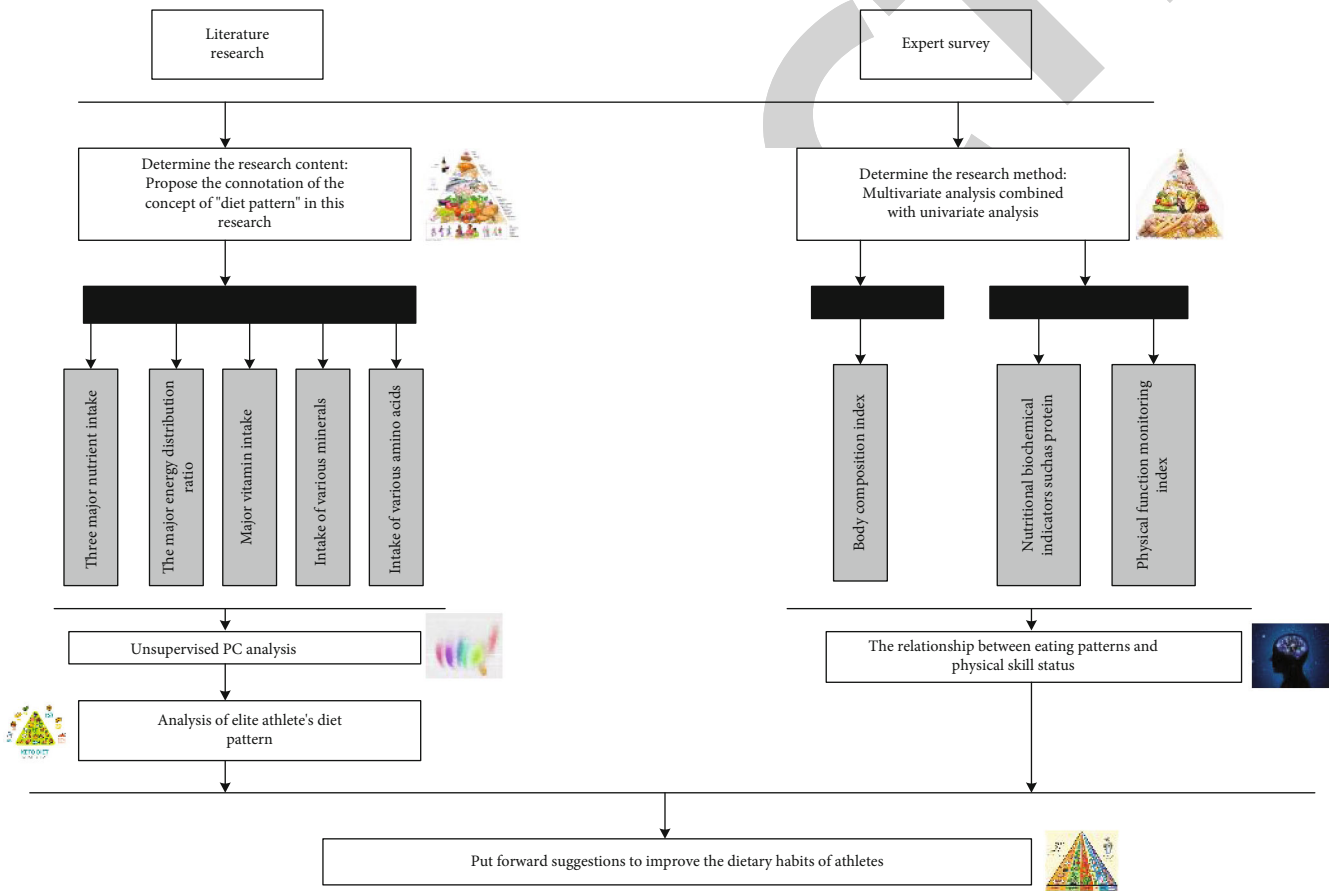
Literature research

Expert survey

Determine the research content: Propose the connotation of the concept of "diet pattern" in this research

Determine the research method: Multivariate analysis combined with univariate analysis

Three major nutrient intake

The major energy distribution ratio

Major vitamin intake

Intake of various minerals

Intake of various amino acids

Body composition index

Nutritional biochemical indicators suchas protein

Physical function monitoring index

Unsupervised PC analysis

The relationship between eating patterns and physical skill status

Analysis of elite athlete's diet pattern

Put forward suggestions to improve the dietary habits of athletes